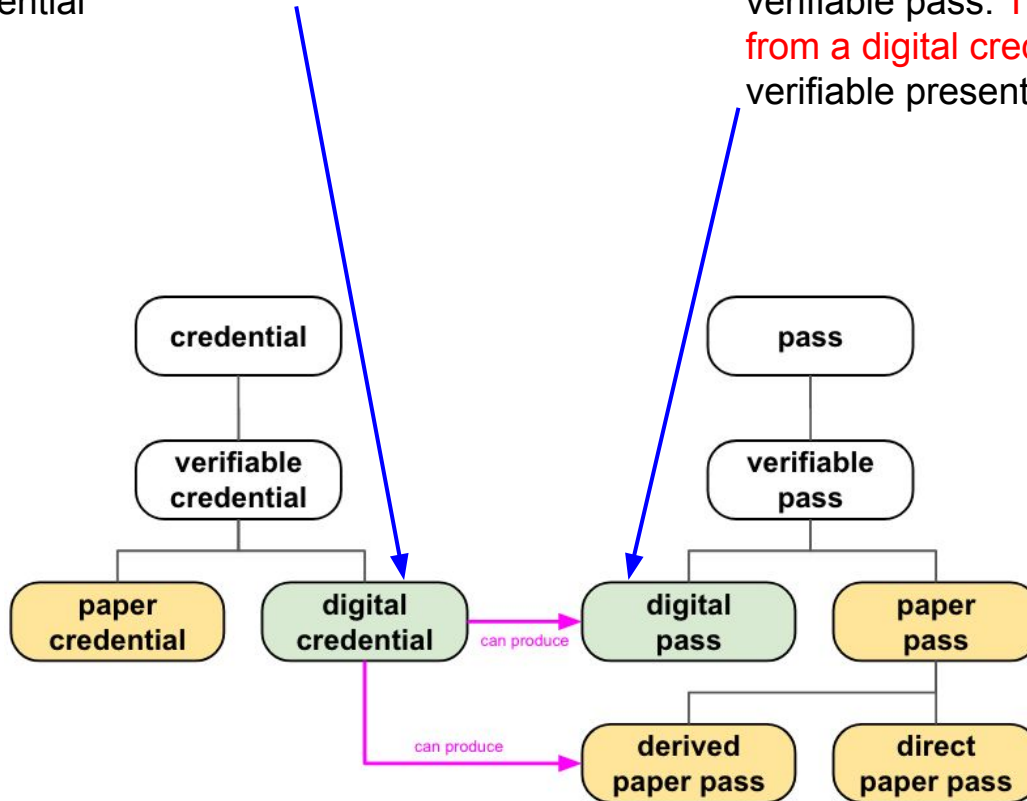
ential

verifiable pass. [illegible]
from a digital cre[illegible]
verifiable present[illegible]

credential

verifiable credential

paper credential

digital credential

can produce

can produce

pass

verifiable pass

digital pass

paper pass

derived paper pass

direct paper pass